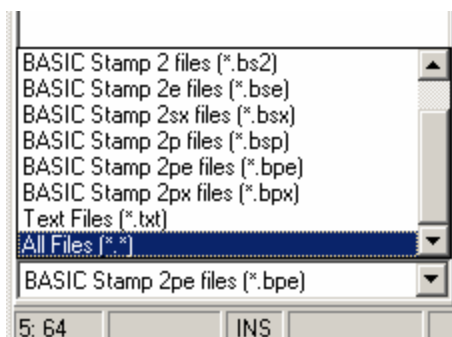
BASIC Stamp 2 files (*.bs2)
BASIC Stamp 2e files (*.bse)
BASIC Stamp 2sx files (*.bsx)
BASIC Stamp 2p files (*.bsp)
BASIC Stamp 2pe files (*.bpe)
BASIC Stamp 2px files (*.bpx)
Text Files (*.txt)
All Files (*.*)

BASIC Stamp 2pe files (*.bpe)

5: 64
INS